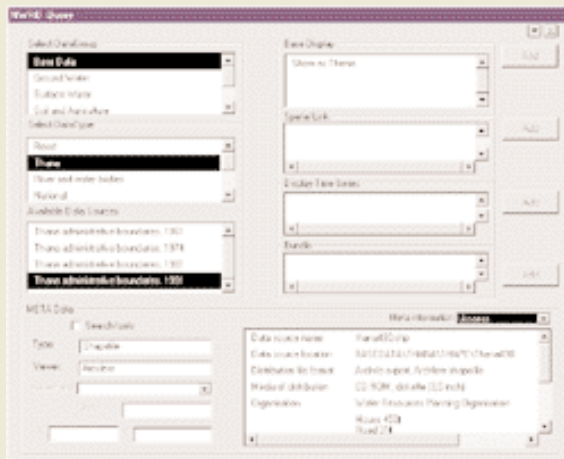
NWHD Query

Select DataGroup
Base Data
Ground Water
Surface Water
Soil and Agriculture

Select DataType
Road
Thane
River and water bodies
National

Available Data Sources
Thane administrative boundaries 1961
Thane administrative boundaries 1971
Thane administrative boundaries 1981
Thane administrative boundaries 1991

Base Display
Show as Theme

Spatial Link

Display Time Series

Transfer

META Data
Search only
Type: Shapefile
Viewer: Arcview

Meta information: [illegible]

| | |
|---|---|
| Data source name | ThaneBD.shp |
| Data source location | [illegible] |
| Distribution file format | Arcinfo export, Arcview shapefile |
| Media of distribution | CD ROM, diskette (3.5 inch) |
| Organisation | Water Resources Planning Organisation |
| | Rivers 45B |
| | Road 27 |